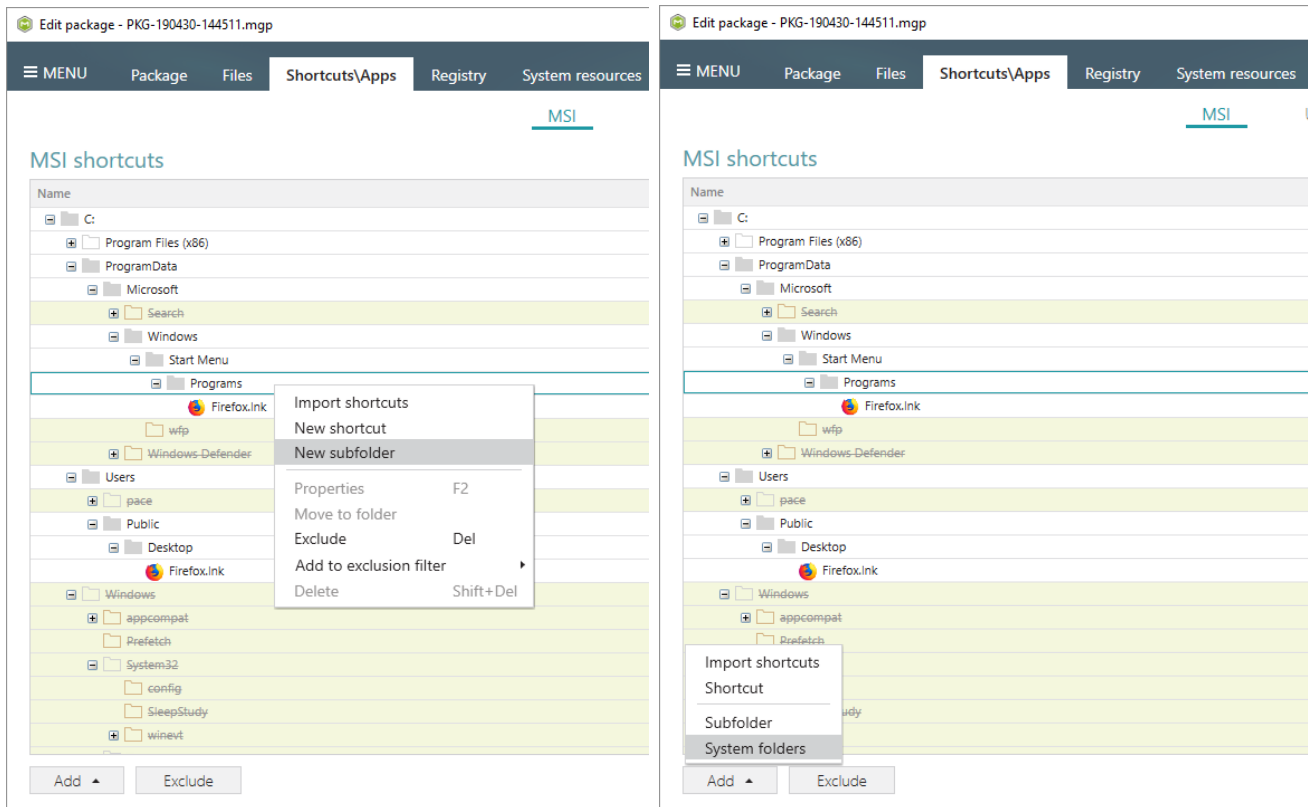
Edit package - PKG-190430-144511.mgp

☰ MENU Package Files Shortcuts\Apps Registry System resources

MSI

MSI shortcuts

Name

C:
Program Files (x86)
ProgramData
Microsoft
Search
Windows
Start Menu
Programs
Firefox.lnk
wfp
Windows Defender
Users
pace
Public
Desktop
Firefox.lnk
Windows
appcompat
Prefetch
System32
config
SleepStudy
winevt

Import shortcuts
New shortcut
New subfolder
Properties F2
Move to folder
Exclude Del
Add to exclusion filter
Delete Shift+Del

Add
Exclude

Edit package - PKG-190430-144511.mgp

☰ MENU Package Files Shortcuts\Apps Registry System resources

MSI

MSI shortcuts

Name

C:
Program Files (x86)
ProgramData
Microsoft
Search
Windows
Start Menu
Programs
Firefox.lnk
wfp
Windows Defender
Users
pace
Public
Desktop
Firefox.lnk
Windows
appcompat
Prefetch
udy

Import shortcuts
Shortcut
Subfolder
System folders

Add
Exclude